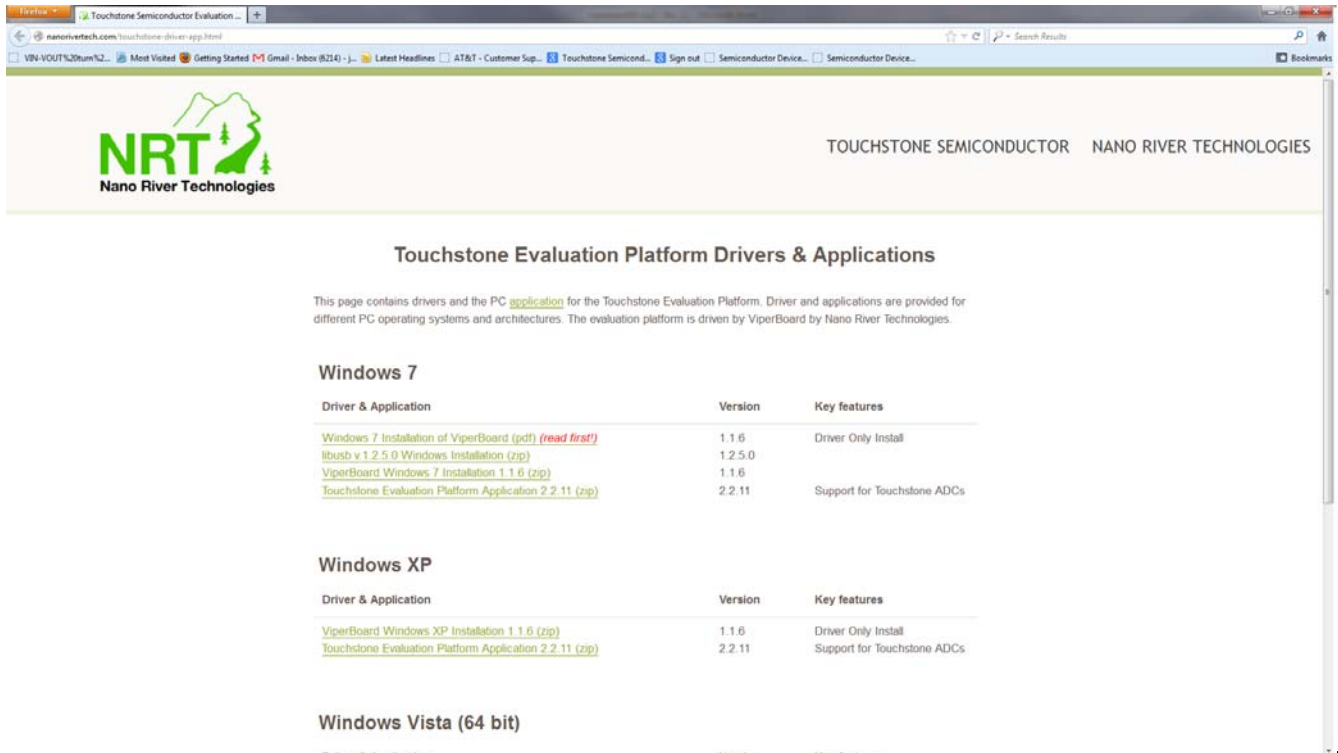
Firefox Touchstone Semiconductor Evaluation ... +

nanorivertech.com/touchstone-driver-app.html

Search Results

VIN-VOUT%20turn%2... Most Visited Getting Started Gmail - Inbox (6214) - j... Latest Headlines AT&T - Customer Sup... Touchstone Semicond... Sign out Semiconductor Device... Semiconductor Device... Bookmarks

NRT
Nano River Technologies

TOUCHSTONE SEMICONDUCTOR NANO RIVER TECHNOLOGIES

Touchstone Evaluation Platform Drivers & Applications

This page contains drivers and the PC application for the Touchstone Evaluation Platform. Driver and applications are provided for different PC operating systems and architectures. The evaluation platform is driven by ViperBoard by Nano River Technologies.

Windows 7

| Driver & Application | Version | Key features |
|---|---|---|
| Windows 7 Installation of ViperBoard (pdf) (read first!) | 1.1.6 | Driver Only Install |
| libusb v.1.2.5.0 Windows Installation (zip) | 1.2.5.0 | |
| ViperBoard Windows 7 Installation 1.1.6 (zip) | 1.1.6 | |
| Touchstone Evaluation Platform Application 2.2.11 (zip) | 2.2.11 | Support for Touchstone ADCs |

Windows XP

| Driver & Application | Version | Key features |
|---|---|---|
| ViperBoard Windows XP Installation 1.1.6 (zip) | 1.1.6 | Driver Only Install |
| Touchstone Evaluation Platform Application 2.2.11 (zip) | 2.2.11 | Support for Touchstone ADCs |

Windows Vista (64 bit)